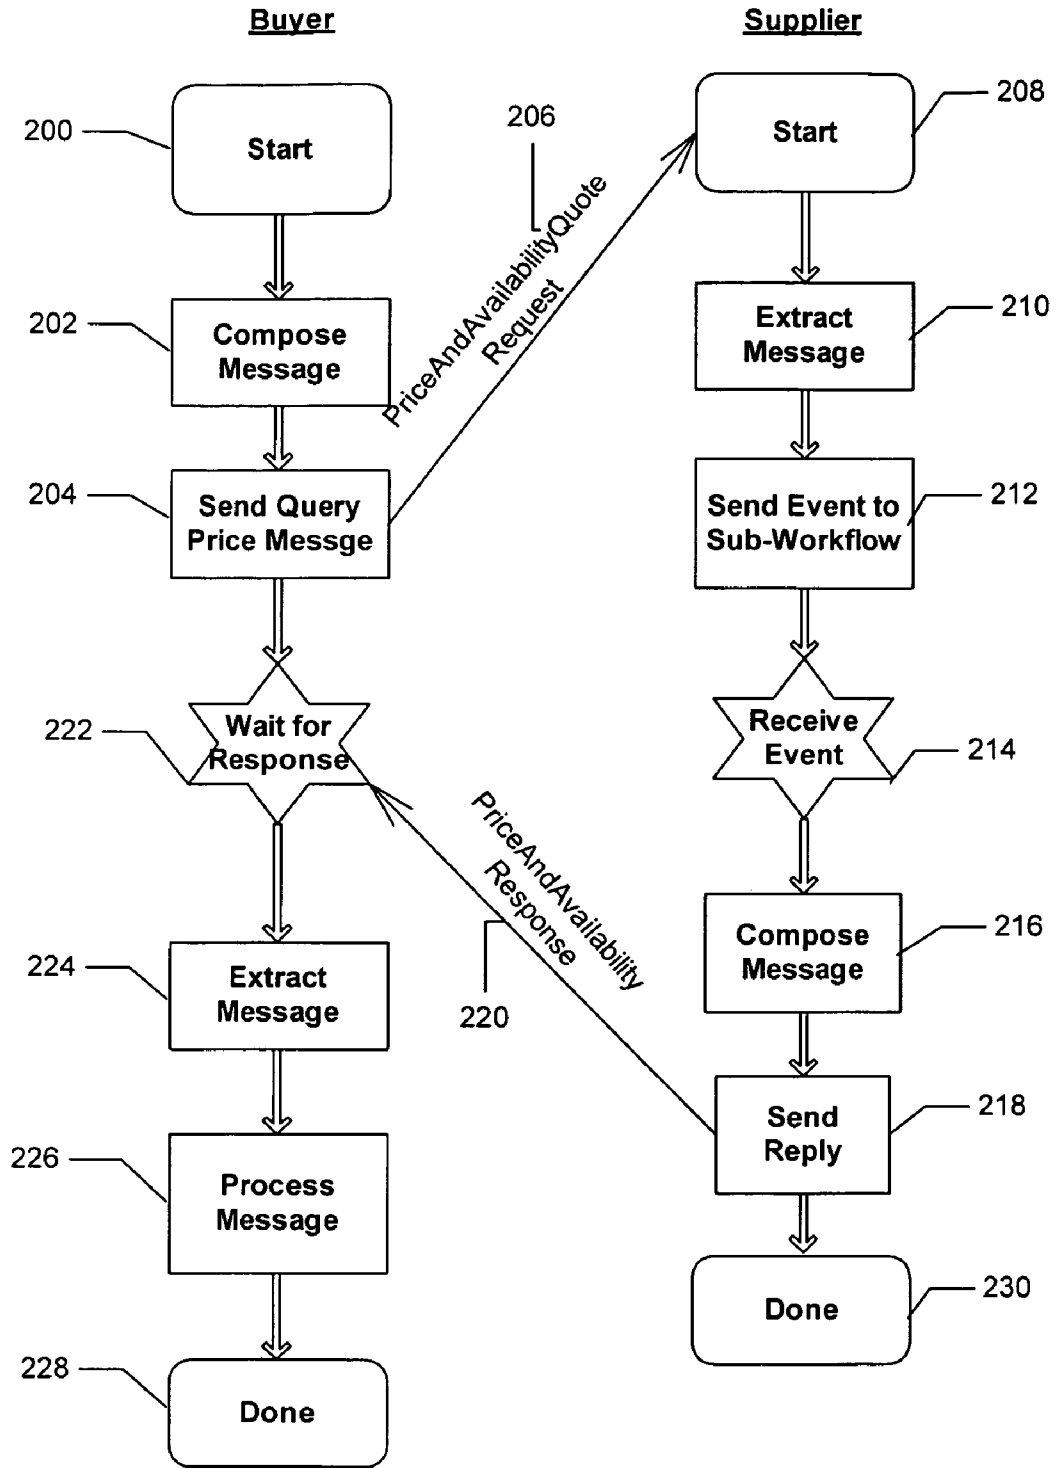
Buyer

Supplier

200

Start

206

208

Start

202

Compose Message

PriceAndAvailabilityQuote Request

Extract Message

210

204

Send Query Price Messge

Send Event to Sub-Workflow

212

222

Wait for Response

Receive Event

214

PriceAndAvailability Response

224

Extract Message

220

Compose Message

216

Send Reply

218

226

Process Message

Done

230

228

Done